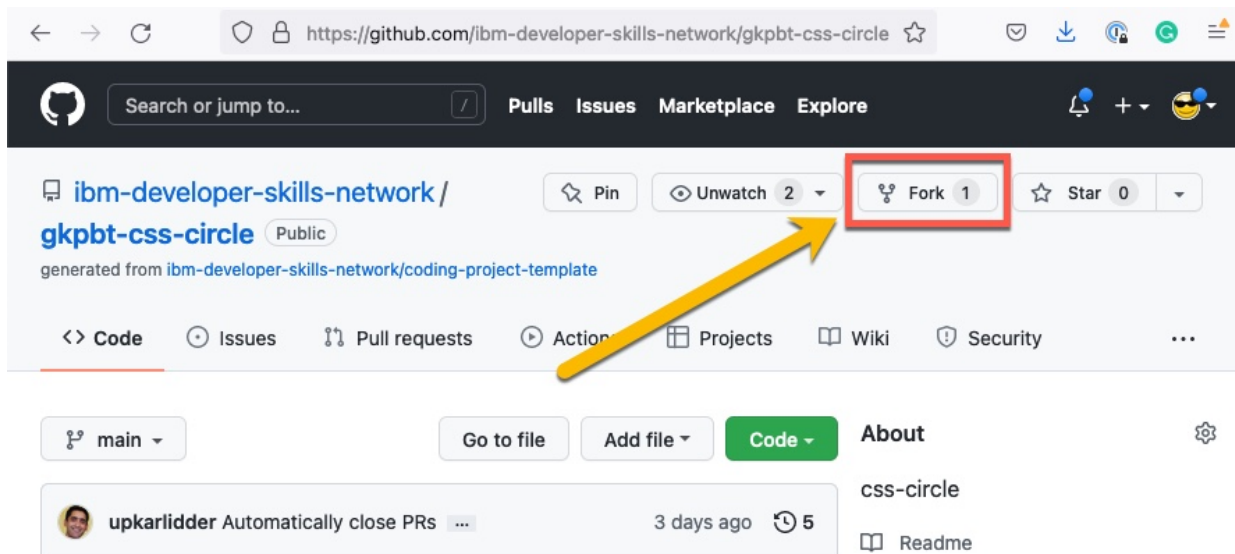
https://github.com/ibm-developer-skills-network/gkpbt-css-circle

Search or jump to... / Pulls Issues Marketplace Explore

ibm-developer-skills-network / gkpbt-css-circle Public

generated from ibm-developer-skills-network/coding-project-template

Pin Unwatch 2 Fork 1 Star 0

Code Issues Pull requests Actio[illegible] Projects Wiki Security ...

main Go to file Add file Code

About

css-circle

Readme

upkarlidder Automatically close PRs ... 3 days ago 5